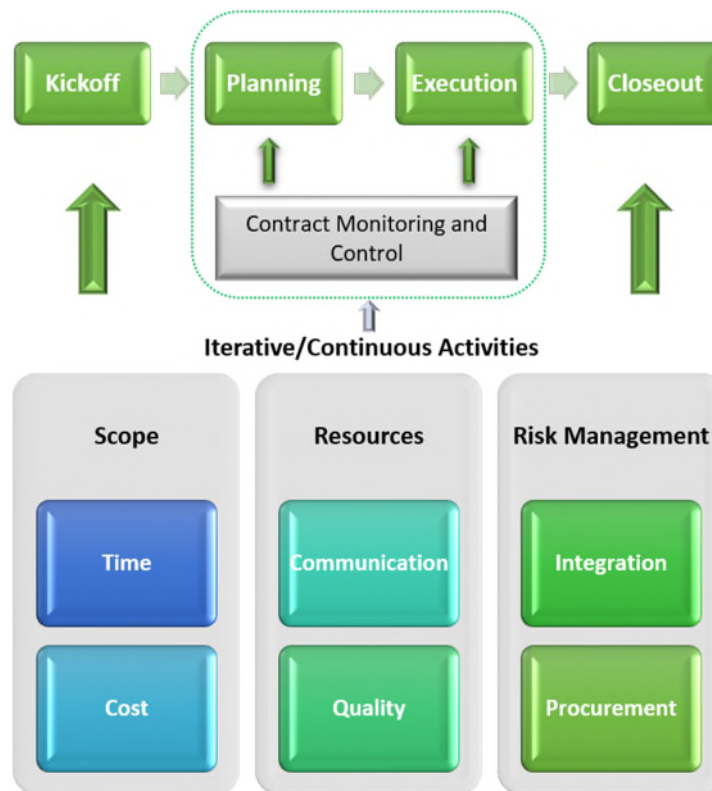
Kickoff

Planning

Execution

Closeout

Contract Monitoring and Control

Iterative/Continuous Activities

Scope

Time

Cost

Resources

Communication

Quality

Risk Management

Integration

Procurement